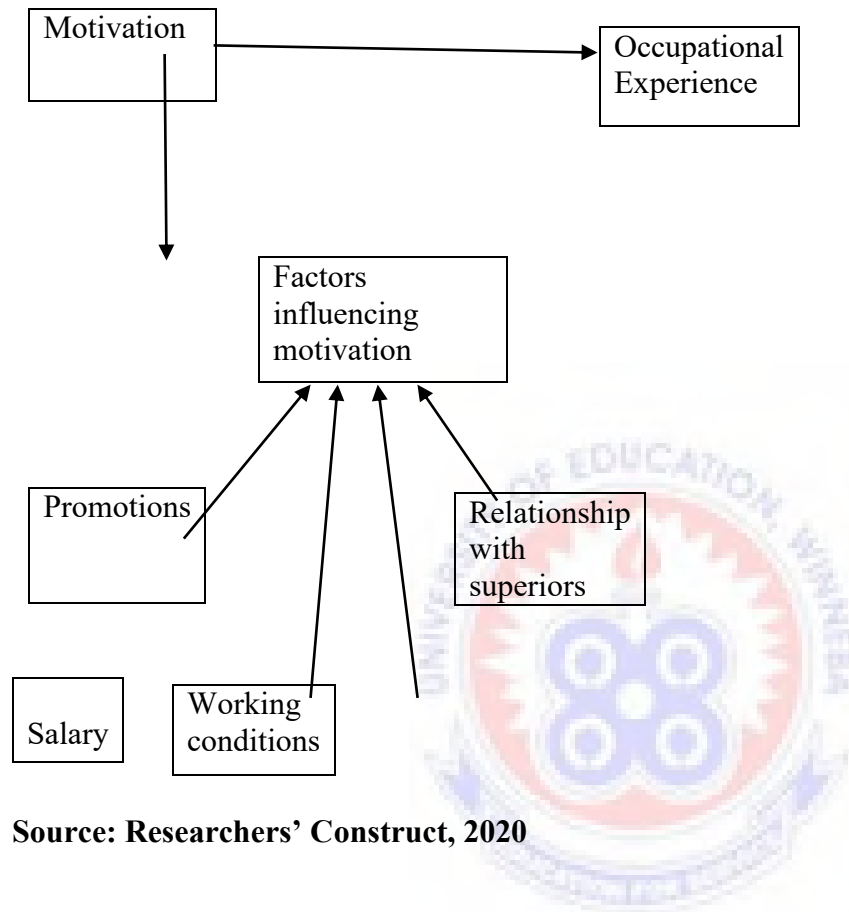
Motivation

Occupational Experience

Factors influencing motivation

Promotions

Relationship with superiors

Salary

Working conditions

UNIVERSITY OF EDUCATION, WINNEBA

**Source: Researchers' Construct, 2020**